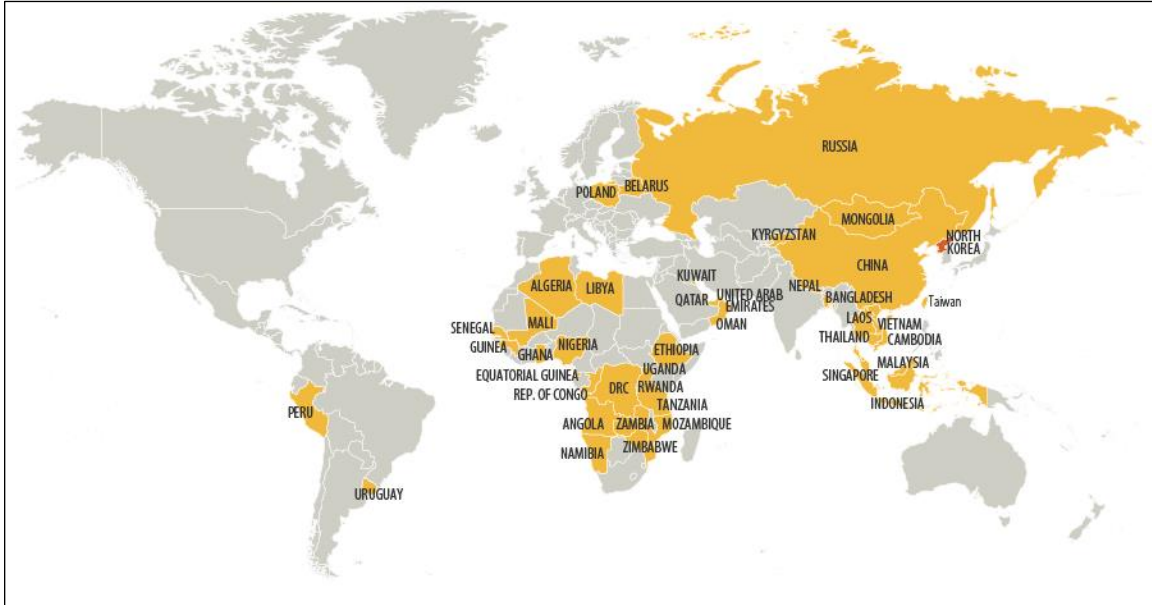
RUSSIA
POLAND BELARUS
KYRGYZSTAN
MONGOLIA
NORTH KOREA
CHINA
KUWAIT
QATAR UNITED ARAB EMIRATES
NEPAL
BANGLADESH
Taiwan
ALGERIA LIBYA
OMAN
LAOS
VIETNAM
THAILAND
CAMBODIA
SENEGAL
MALI
GUINEA
GHANA
NIGERIA
ETHIOPIA
MALAYSIA
SINGAPORE
UGANDA
EQUATORIAL GUINEA
DRC
RWANDA
REP. OF CONGO
INDONESIA
TANZANIA
PERU
ANGOLA
ZAMBIA
MOZAMBIQUE
ZIMBABWE
NAMIBIA
URUGUAY